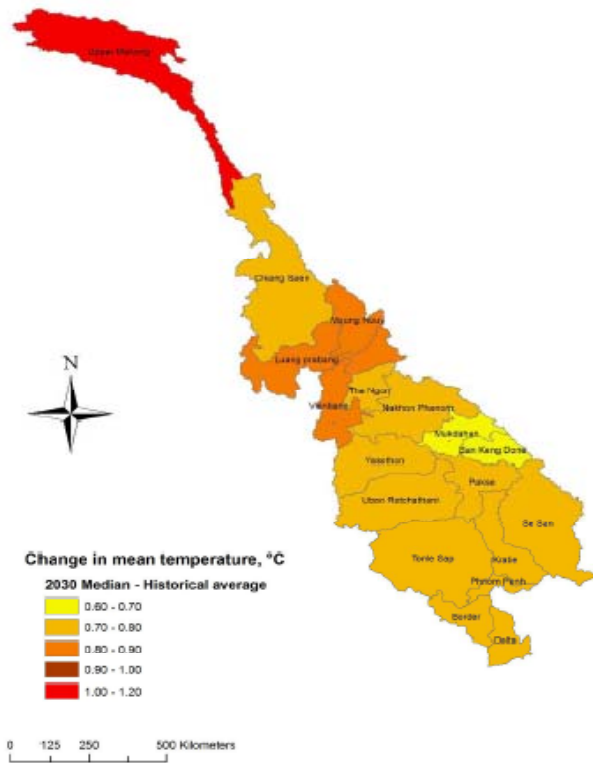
Upper Mekong

Chiang Saen

Nuong Ngoi

Luang prabang

Vientiane

The Ngon

Nakhon Phanom

Mukdahan

Ban Keng Done

Yasothon

Ubon Ratchathani

Pakse

Se San

Tonle Sap

Kratie

Phnom Penh...

Border

Delta

N

Change in mean temperature, °C

2030 Median - Historical average

0.60 - 0.70

0.70 - 0.80

0.80 - 0.90

0.90 - 1.00

1.00 - 1.20

0 125 250 500 Kilometers